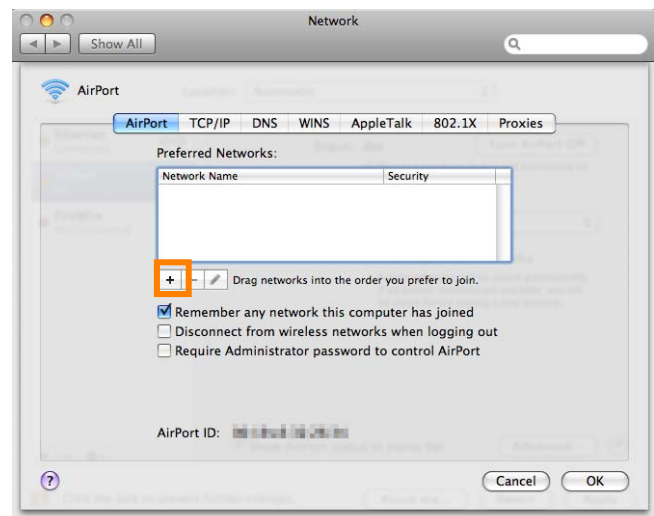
Network

Show All

AirPort

AirPort TCP/IP DNS WINS AppleTalk 802.1X Proxies

Preferred Networks:

| Network Name | Security |
|---|---|

+ - Drag networks into the order you prefer to join.

Remember any network this computer has joined
Disconnect from wireless networks when logging out
Require Administrator password to control AirPort

AirPort ID: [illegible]

?

Cancel OK